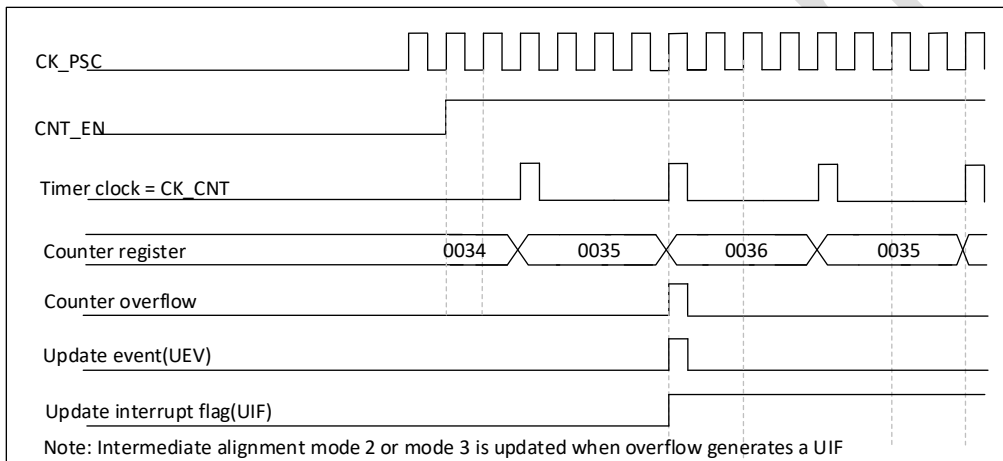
CK_PSC

CNT_EN

Timer clock = CK_CNT

Counter register

0034

0035

0036

0035

Counter overflow

Update event(UEV)

Update interrupt flag(UIF)

Note: Intermediate alignment mode 2 or mode 3 is updated when overflow generates a UIF